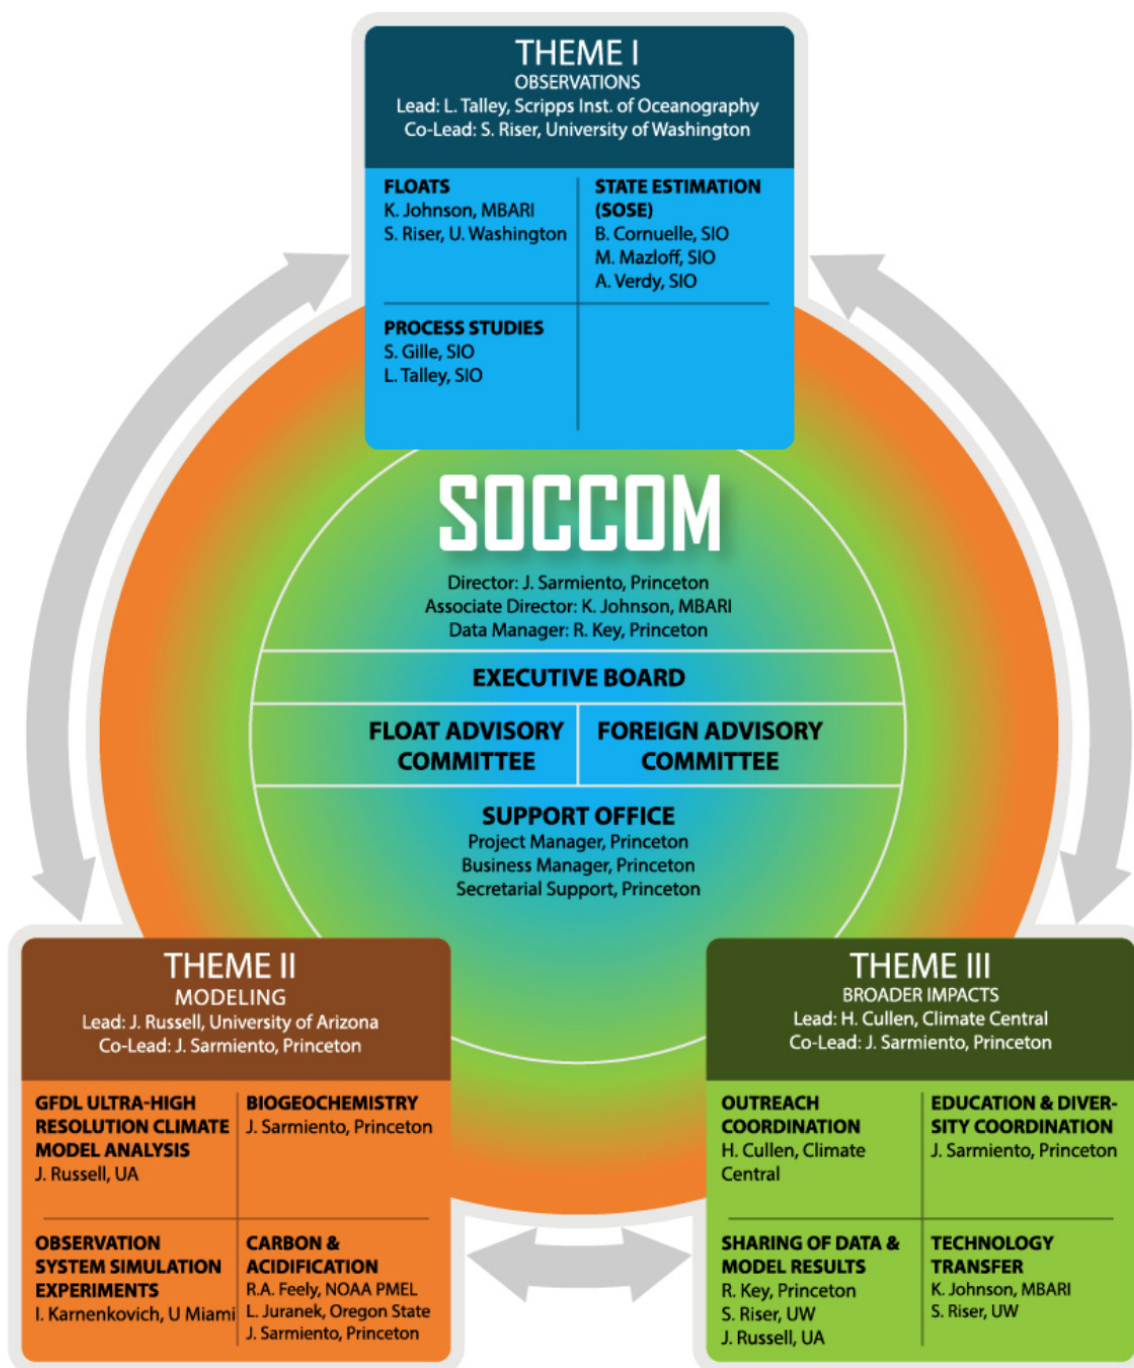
THEME I
OBSERVATIONS
Lead: L. Talley, Scripps Inst. of Oceanography
Co-Lead: S. Riser, University of Washington

FLOATS
K. Johnson, MBARI
S. Riser, U. Washington

STATE ESTIMATION (SOSE)
B. Cornuelle, SIO
M. Mazloff, SIO
A. Verdy, SIO

PROCESS STUDIES
S. Gille, SIO
L. Talley, SIO

SOCCOM

Director: J. Sarmiento, Princeton
Associate Director: K. Johnson, MBARI
Data Manager: R. Key, Princeton

EXECUTIVE BOARD

FLOAT ADVISORY COMMITTEE

FOREIGN ADVISORY COMMITTEE

SUPPORT OFFICE
Project Manager, Princeton
Business Manager, Princeton
Secretarial Support, Princeton

THEME II
MODELING
Lead: J. Russell, University of Arizona
Co-Lead: J. Sarmiento, Princeton

GFDL ULTRA-HIGH RESOLUTION CLIMATE MODEL ANALYSIS
J. Russell, UA

BIOGEOCHEMISTRY
J. Sarmiento, Princeton

OBSERVATION SYSTEM SIMULATION EXPERIMENTS
I. Karnenkovich, U Miami

CARBON & ACIDIFICATION
R.A. Feely, NOAA PMEL
L. Juranek, Oregon State
J. Sarmiento, Princeton

THEME III
BROADER IMPACTS
Lead: H. Cullen, Climate Central
Co-Lead: J. Sarmiento, Princeton

OUTREACH COORDINATION
H. Cullen, Climate Central

EDUCATION & DIVERSITY COORDINATION
J. Sarmiento, Princeton

SHARING OF DATA & MODEL RESULTS
R. Key, Princeton
S. Riser, UW
J. Russell, UA

TECHNOLOGY TRANSFER
K. Johnson, MBARI
S. Riser, UW